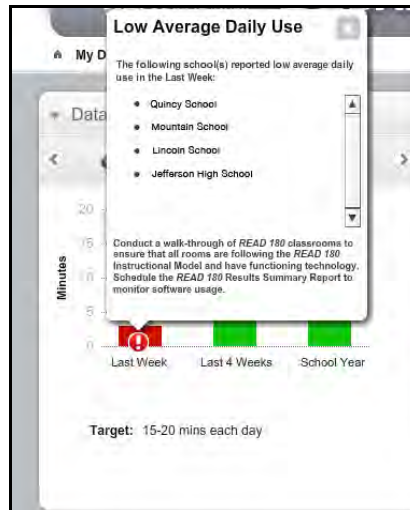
My D

Data

Low Average Daily Use

The following school(s) reported low average daily use in the Last Week:

- Quincy School
- Mountain School
- Lincoln School
- Jefferson High School

Conduct a walk-through of *READ 180* classrooms to ensure that all rooms are following the *READ 180* Instructional Model and have functioning technology. Schedule the *READ 180* Results Summary Report to monitor software usage.

20
15
10
5
0

Minutes

Last Week
Last 4 Weeks
School Year

Target: 15-20 mins each day